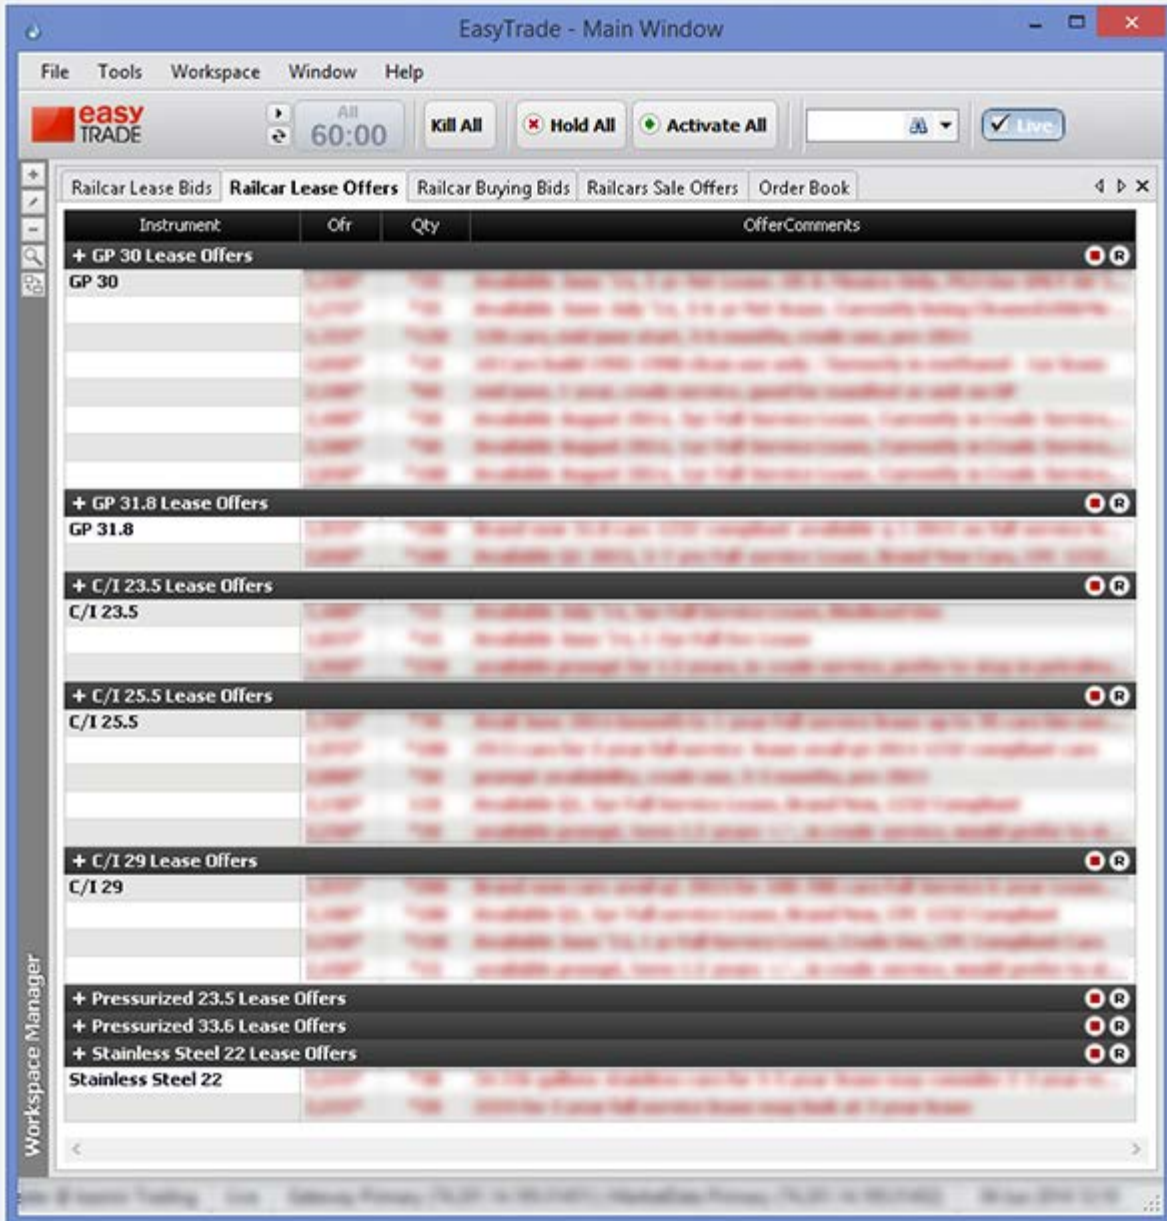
EasyTrade - Main Window

File Tools Workspace Window Help

easy TRADE

All 60:00

Kill All

Hold All

Activate All

Live

Railcar Lease Bids | Railcar Lease Offers | Railcar Buying Bids | Railcars Sale Offers | Order Book

| Instrument | Ofr | Qty | OfferComments |
|---|---|---|---|
| + GP 30 Lease Offers | | | |
| GP 30 | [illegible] | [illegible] | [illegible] |
| + GP 31.8 Lease Offers | | | |
| GP 31.8 | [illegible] | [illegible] | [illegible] |
| + C/I 23.5 Lease Offers | | | |
| C/I 23.5 | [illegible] | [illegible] | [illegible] |
| + C/I 25.5 Lease Offers | | | |
| C/I 25.5 | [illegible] | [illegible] | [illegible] |
| + C/I 29 Lease Offers | | | |
| C/I 29 | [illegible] | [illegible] | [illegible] |
| + Pressurized 23.5 Lease Offers | | | |
| + Pressurized 33.6 Lease Offers | | | |
| + Stainless Steel 22 Lease Offers | | | |
| Stainless Steel 22 | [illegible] | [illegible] | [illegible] |

Workspace Manager

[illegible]